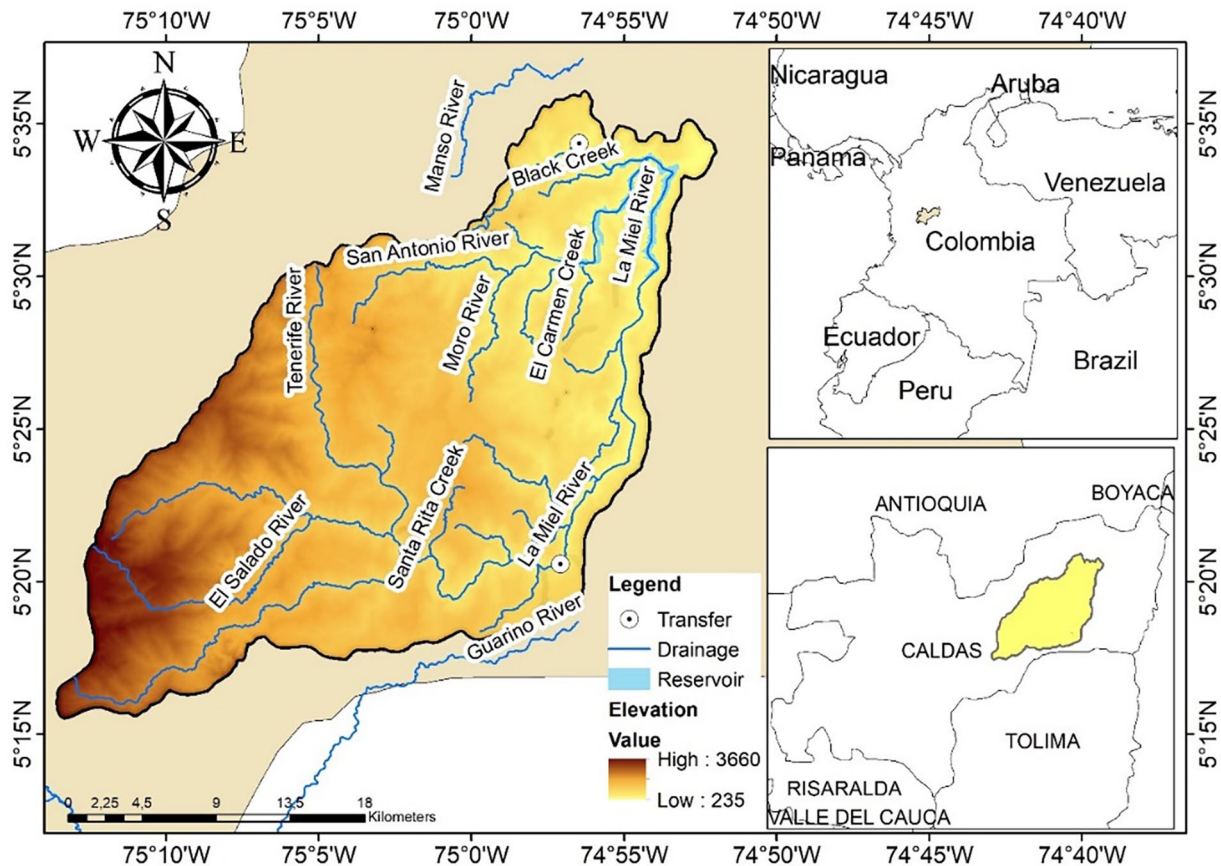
75°10'W 75°5'W 75°0'W 74°55'W 74°50'W 74°45'W 74°40'W

N
W E
S

5°35'N
5°30'N
5°25'N
5°20'N
5°15'N

Manso River
Black Creek
San Antonio River
La Miel River
El Carmen Creek
Tenerife River
Moro River
Santa Rita Creek
La Miel River
El Salado River
Guarino River

Nicaragua
Aruba
Panama
Venezuela
Colombia
Ecuador
Peru
Brazil

ANTIOQUIA
BOYACA
CALDAS
TOLIMA
RISARALDA
VALLE DEL CAUCA

Legend
Transfer
Drainage
Reservoir
Elevation
Value
High : 3660
Low : 235

0 2,25 4,5 9 13,5 18 Kilometers

5°35'N
5°30'N
5°25'N
5°20'N
5°15'N

75°10'W 75°5'W 75°0'W 74°55'W 74°50'W 74°45'W 74°40'W